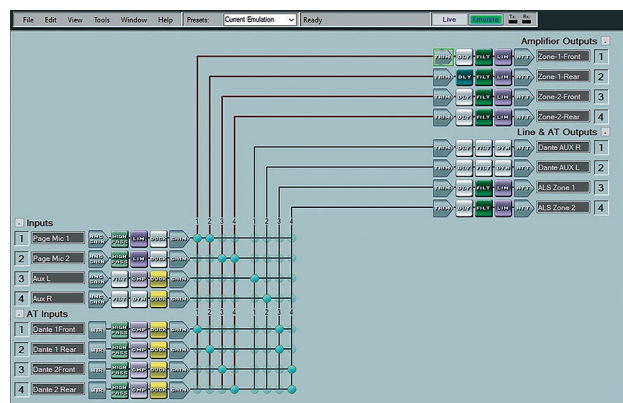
File Edit View Tools Window Help Presets: Current Emulation Ready Live Emulate Tx Rx

Amplifier Outputs -

TRIM DLY FILT LIM ATT Zone-1-Front 1
TRIM DLY FILT LIM ATT Zone-1-Rear 2
TRIM DLY FILT LIM ATT Zone-2-Front 3
TRIM DLY FILT LIM ATT Zone-2-Rear 4

Line & AT Outputs -

TRIM DLY FILT DYN ATT Dante AUX R 1
TRIM DLY FILT LIM ATT Dante AUX L 2
TRIM DLY FILT LIM ATT ALS Zone 1 3
TRIM DLY FILT LIM ATT ALS Zone 2 4

1 2 3 4 1 2 3 4

- Inputs
1 Page Mic 1 ANG GAIN HIGH PASS LIM DUCK GAIN
2 Page Mic 2 ANG GAIN HIGH PASS LIM DUCK GAIN
3 Aux L ANG GAIN FILT GHF DUCK GAIN
4 Aux R ANG GAIN FILT DYN DUCK GAIN

- AT Inputs
1 Dante 1Front TRIM HIGH PASS GHF DUCK GAIN
2 Dante 1 Rear TRIM HIGH PASS GHF DUCK GAIN
3 Dante 2Front TRIM HIGH PASS GHF DUCK GAIN
4 Dante 2 Rear TRIM HIGH PASS GHF DUCK GAIN